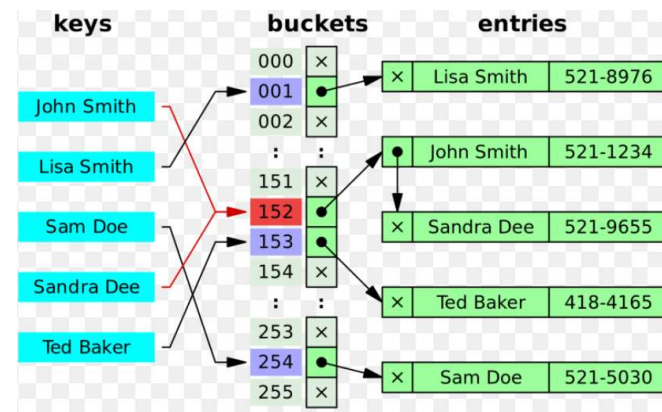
keys

buckets

entries

John Smith
Lisa Smith
Sam Doe
Sandra Dee
Ted Baker

| | |
|---|---|
| 000 | × |
| 001 | • |
| 002 | × |
| : | : |
| 151 | × |
| 152 | • |
| 153 | • |
| 154 | × |
| : | : |
| 253 | × |
| 254 | • |
| 255 | × |

| | | |
|---|---|---|
| × | Lisa Smith | 521-8976 |
| • | John Smith | 521-1234 |
| × | Sandra Dee | 521-9655 |
| × | Ted Baker | 418-4165 |
| × | Sam Doe | 521-5030 |